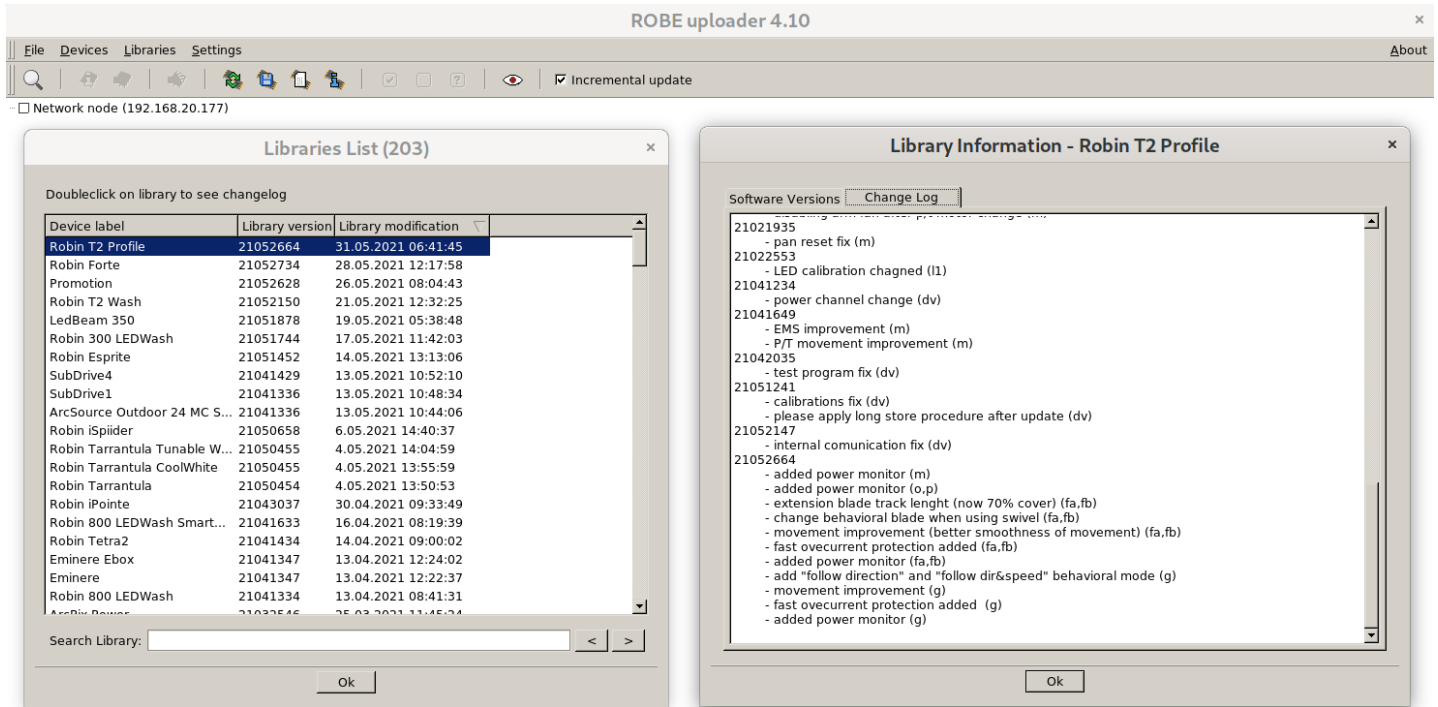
ROBE uploader 4.10

File Devices Libraries Settings About

Incremental update

Network node (192.168.20.177)

Libraries List (203)

Doubleclick on library to see changelog

| Device label | Library version | Library modification |
|---|---|---|
| Robin T2 Profile | 21052664 | 31.05.2021 06:41:45 |
| Robin Forte | 21052734 | 28.05.2021 12:17:58 |
| Promotion | 21052628 | 26.05.2021 08:04:43 |
| Robin T2 Wash | 21052150 | 21.05.2021 12:32:25 |
| LedBeam 350 | 21051878 | 19.05.2021 05:38:48 |
| Robin 300 LEDWash | 21051744 | 17.05.2021 11:42:03 |
| Robin Esprite | 21051452 | 14.05.2021 13:13:06 |
| SubDrive4 | 21041429 | 13.05.2021 10:52:10 |
| SubDrive1 | 21041336 | 13.05.2021 10:48:34 |
| ArcSource Outdoor 24 MC S... | 21041336 | 13.05.2021 10:44:06 |
| Robin iSpiider | 21050658 | 6.05.2021 14:40:37 |
| Robin Tarrantula Tunable W... | 21050455 | 4.05.2021 14:04:59 |
| Robin Tarrantula CoolWhite | 21050455 | 4.05.2021 13:55:59 |
| Robin Tarrantula | 21050454 | 4.05.2021 13:50:53 |
| Robin iPointe | 21043037 | 30.04.2021 09:33:49 |
| Robin 800 LEDWash Smart... | 21041633 | 16.04.2021 08:19:39 |
| Robin Tetra2 | 21041434 | 14.04.2021 09:00:02 |
| Eminere Ebox | 21041347 | 13.04.2021 12:24:02 |
| Eminere | 21041347 | 13.04.2021 12:22:37 |
| Robin 800 LEDWash | 21041334 | 13.04.2021 08:41:31 |
| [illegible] | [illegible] | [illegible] |

Search Library: < >

Ok

Library Information - Robin T2 Profile

Software Versions Change Log

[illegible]
21021935
- pan reset fix (m)
21022553
- LED calibration chagned (l1)
21041234
- power channel change (dv)
21041649
- EMS improvement (m)
- P/T movement improvement (m)
21042035
- test program fix (dv)
21051241
- calibrations fix (dv)
- please apply long store procedure after update (dv)
21052147
- internal comunication fix (dv)
21052664
- added power monitor (m)
- added power monitor (o,p)
- extension blade track lenght (now 70% cover) (fa,fb)
- change behavioral blade when using swivel (fa,fb)
- movement improvement (better smoothness of movement) (fa,fb)
- fast ovecurrent protection added (fa,fb)
- added power monitor (fa,fb)
- add "follow direction" and "follow dir&speed" behavioral mode (g)
- movement improvement (g)
- fast ovecurrent protection added (g)
- added power monitor (g)

Ok